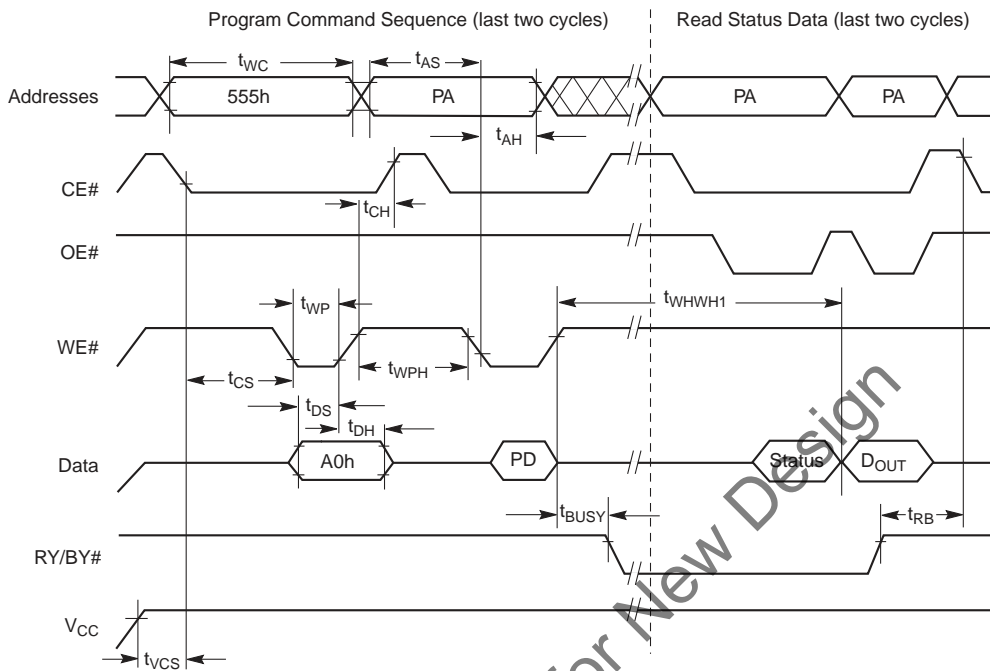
Program Command Sequence (last two cycles)

Read Status Data (last two cycles)

$t_{WC}$

$t_{AS}$

Addresses

555h

PA

PA

PA

$t_{AH}$

CE#

$t_{CH}$

OE#

$t_{WP}$

$t_{WHWH1}$

WE#

$t_{CS}$

$t_{WPH}$

$t_{DS}$

$t_{DH}$

Data

A0h

PD

Status

$D_{OUT}$

$t_{BUSY}$

$t_{RB}$

RY/BY#

$V_{CC}$

$t_{VCS}$

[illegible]or New Design